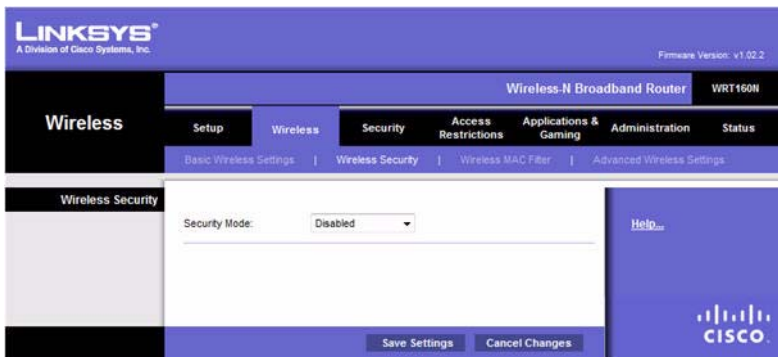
LINKSYS®
A Division of Cisco Systems, Inc.

Firmware Version: v1.02.2

Wireless-N Broadband Router WRT160N

Wireless

Setup | Wireless | Security | Access Restrictions | Applications & Gaming | Administration | Status

Basic Wireless Settings | Wireless Security | Wireless MAC Filter | Advanced Wireless Settings

Wireless Security

Security Mode: Disabled

Help...

Save Settings Cancel Changes

cisco